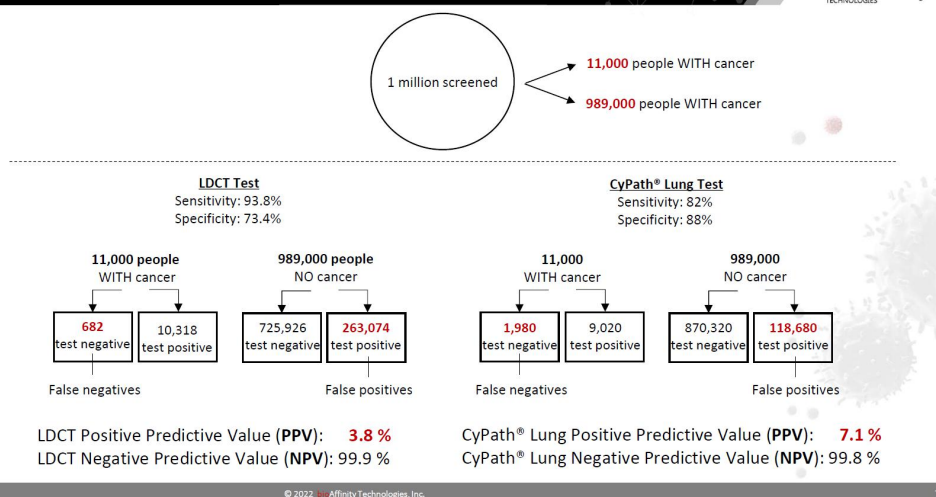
TECHNOLOGIES

1 million screened

11,000 people WITH cancer

989,000 people WITH cancer

LDCT Test
Sensitivity: 93.8%
Specificity: 73.4%

11,000 people
WITH cancer

682
test negative

10,318
test positive

989,000 people
NO cancer

725,926
test negative

263,074
test positive

False negatives

False positives

CyPath® Lung Test
Sensitivity: 82%
Specificity: 88%

11,000
WITH cancer

1,980
test negative

9,020
test positive

989,000
NO cancer

870,320
test negative

118,680
test positive

False negatives

False positives

LDCT Positive Predictive Value (PPV): 3.8 %
LDCT Negative Predictive Value (NPV): 99.9 %

CyPath® Lung Positive Predictive Value (PPV): 7.1 %
CyPath® Lung Negative Predictive Value (NPV): 99.8 %

© 2022 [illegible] Affinity Technologies, Inc.